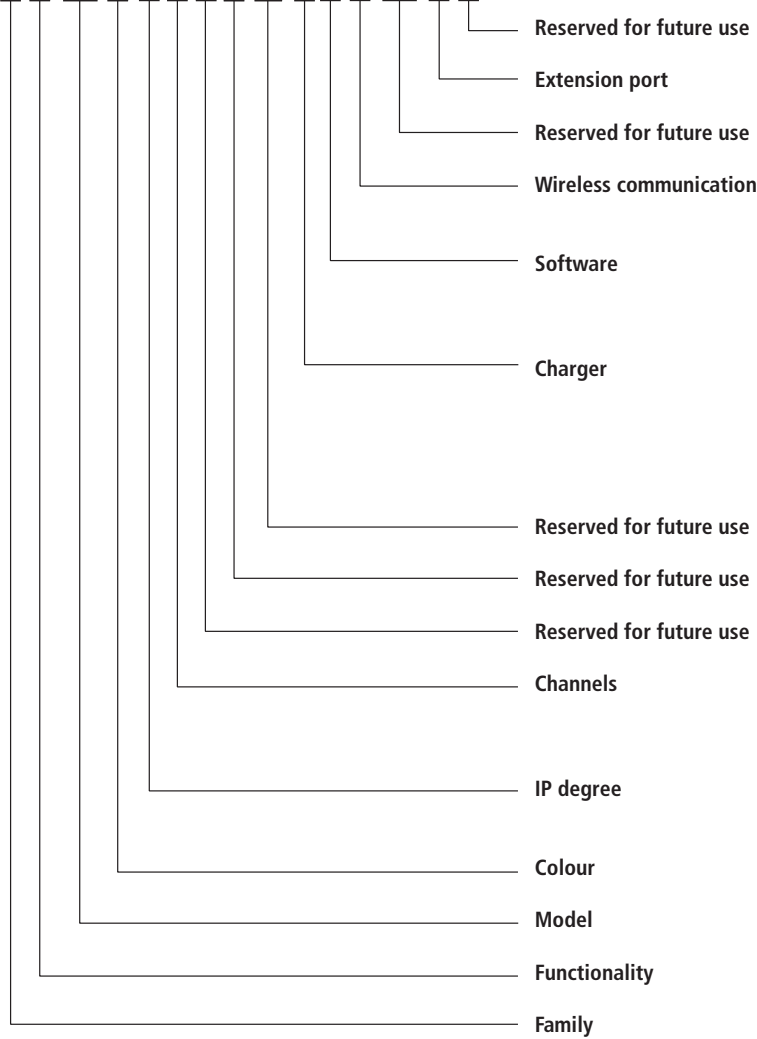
Reserved for future use

Extension port

Reserved for future use

Wireless communication

Software

Charger

Reserved for future use

Reserved for future use

Reserved for future use

Channels

IP degree

Colour

Model

Functionality

Family